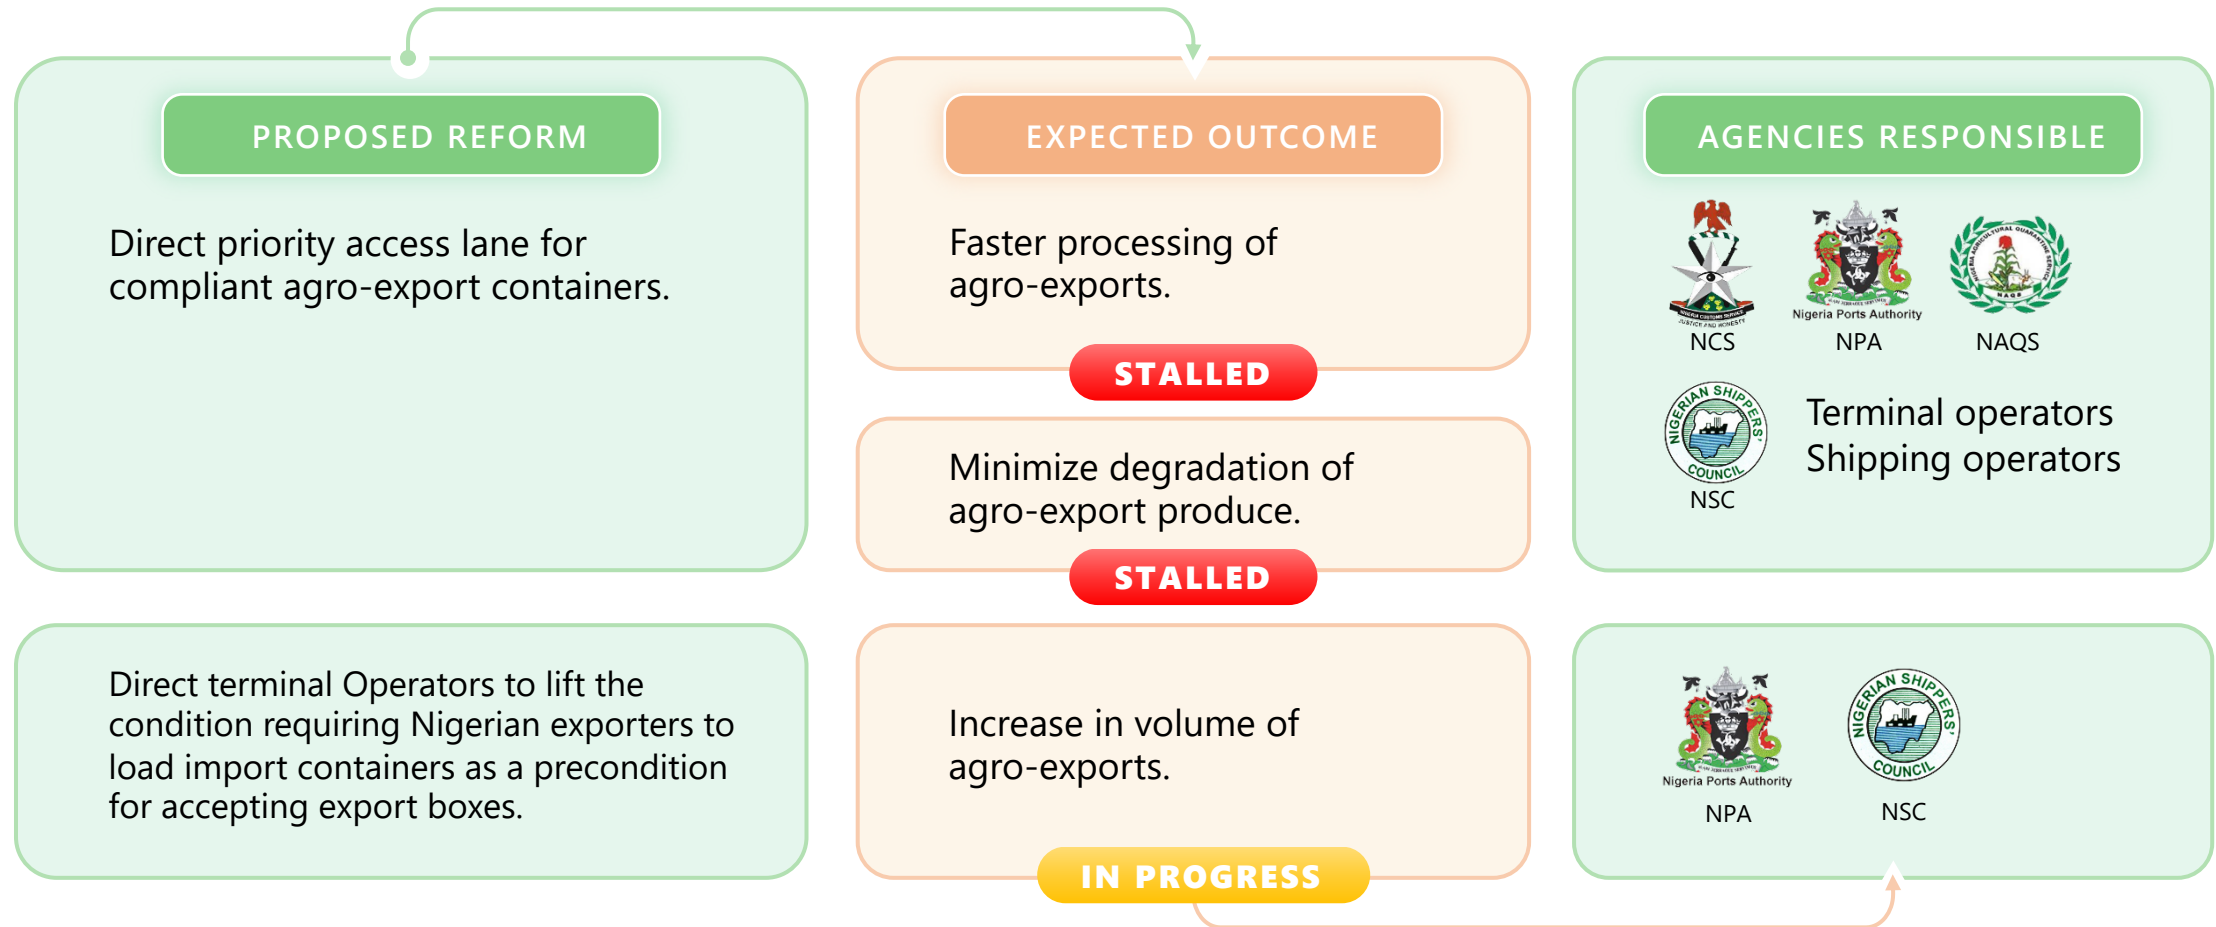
PROPOSED REFORM

Direct priority access lane for compliant agro-export containers.

EXPECTED OUTCOME

Faster processing of agro-exports.

STALLED

Minimize degradation of agro-export produce.

STALLED

AGENCIES RESPONSIBLE

NIGERIA CUSTOMS SERVICE
JUSTICE AND HONESTY
NCS

Nigeria Ports Authority
NPA

NIGERIA AGRICULTURAL QUARANTINE SERVICE
NAQS
NAQS

NIGERIAN SHIPPERS' COUNCIL
NSC

Terminal operators
Shipping operators

Direct terminal Operators to lift the condition requiring Nigerian exporters to load import containers as a precondition for accepting export boxes.

Increase in volume of agro-exports.

IN PROGRESS

Nigeria Ports Authority
NPA

NIGERIAN SHIPPERS' COUNCIL
NSC